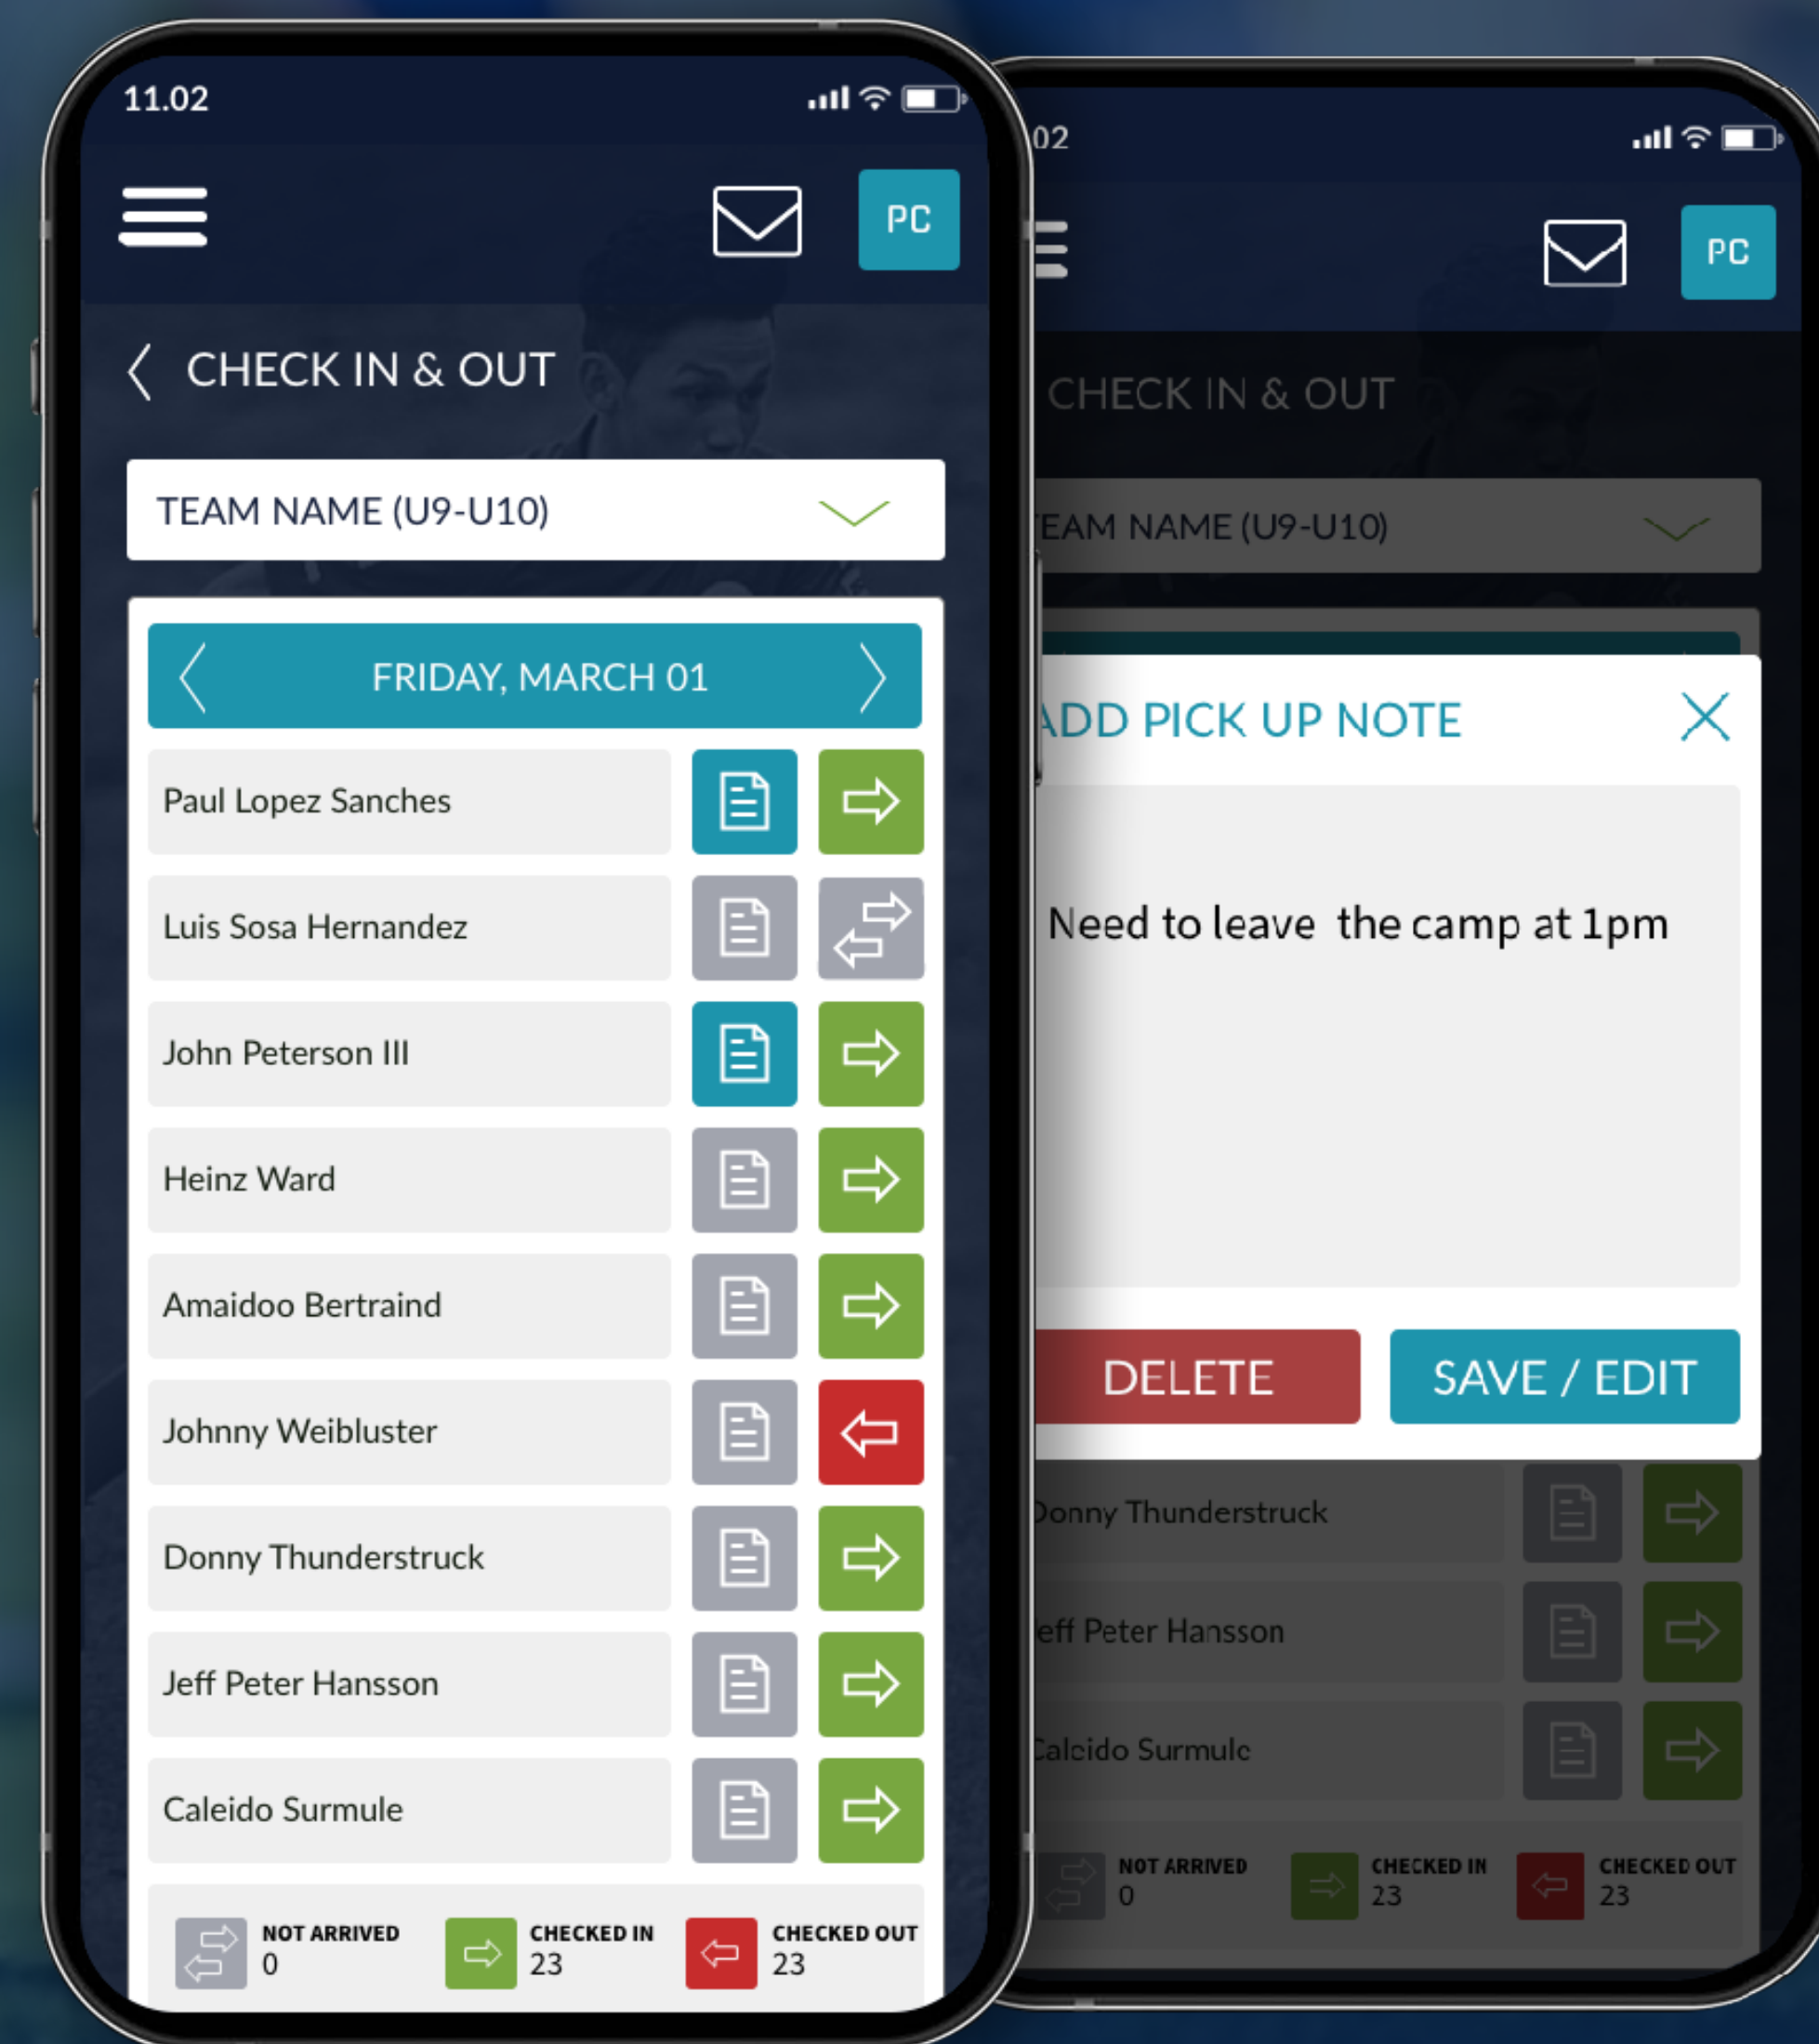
11.02

PC

CHECK IN & OUT

TEAM NAME (U9-U10)

FRIDAY, MARCH 01

Paul Lopez Sanches

Luis Sosa Hernandez

John Peterson III

Heinz Ward

Amaidoo Bertraind

Johnny Weibluster

Donny Thunderstruck

Jeff Peter Hansson

Caleido Surmule

NOT ARRIVED 0

CHECKED IN 23

CHECKED OUT 23

02

PC

CHECK IN & OUT

EAM NAME (U9-U10)

ADD PICK UP NOTE

Need to leave the camp at 1pm

DELETE

SAVE / EDIT

Donny Thunderstruck

eff Peter Hansson

Calcido Surmulc

NOT ARRIVED 0

CHECKED IN 23

CHECKED OUT 23